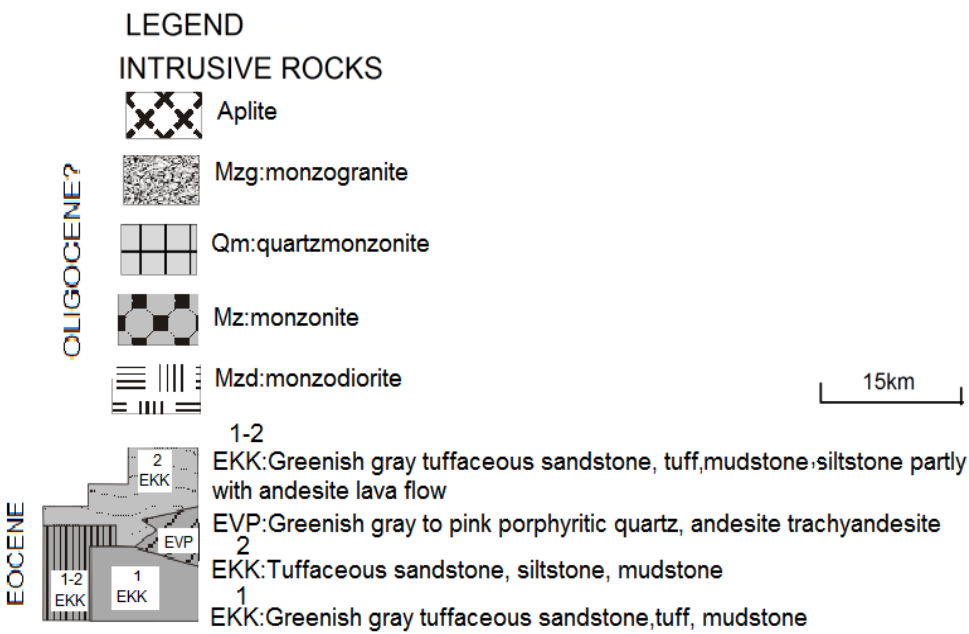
LEGEND

INTRUSIVE ROCKS

OLIGOCENE?

Aplite

Mzg:monzogranite

Qm:quartzmonzonite

Mz:monzonite

Mzd:monzodiorite

15km

EOCENE

2 EKK

EVP

1-2 EKK

1 EKK

1-2
EKK:Greenish gray tuffaceous sandstone, tuff,mudstone,siltstone partly with andesite lava flow

EVP:Greenish gray to pink porphyritic quartz, andesite trachyandesite

2
EKK:Tuffaceous sandstone, siltstone, mudstone

1
EKK:Greenish gray tuffaceous sandstone,tuff, mudstone